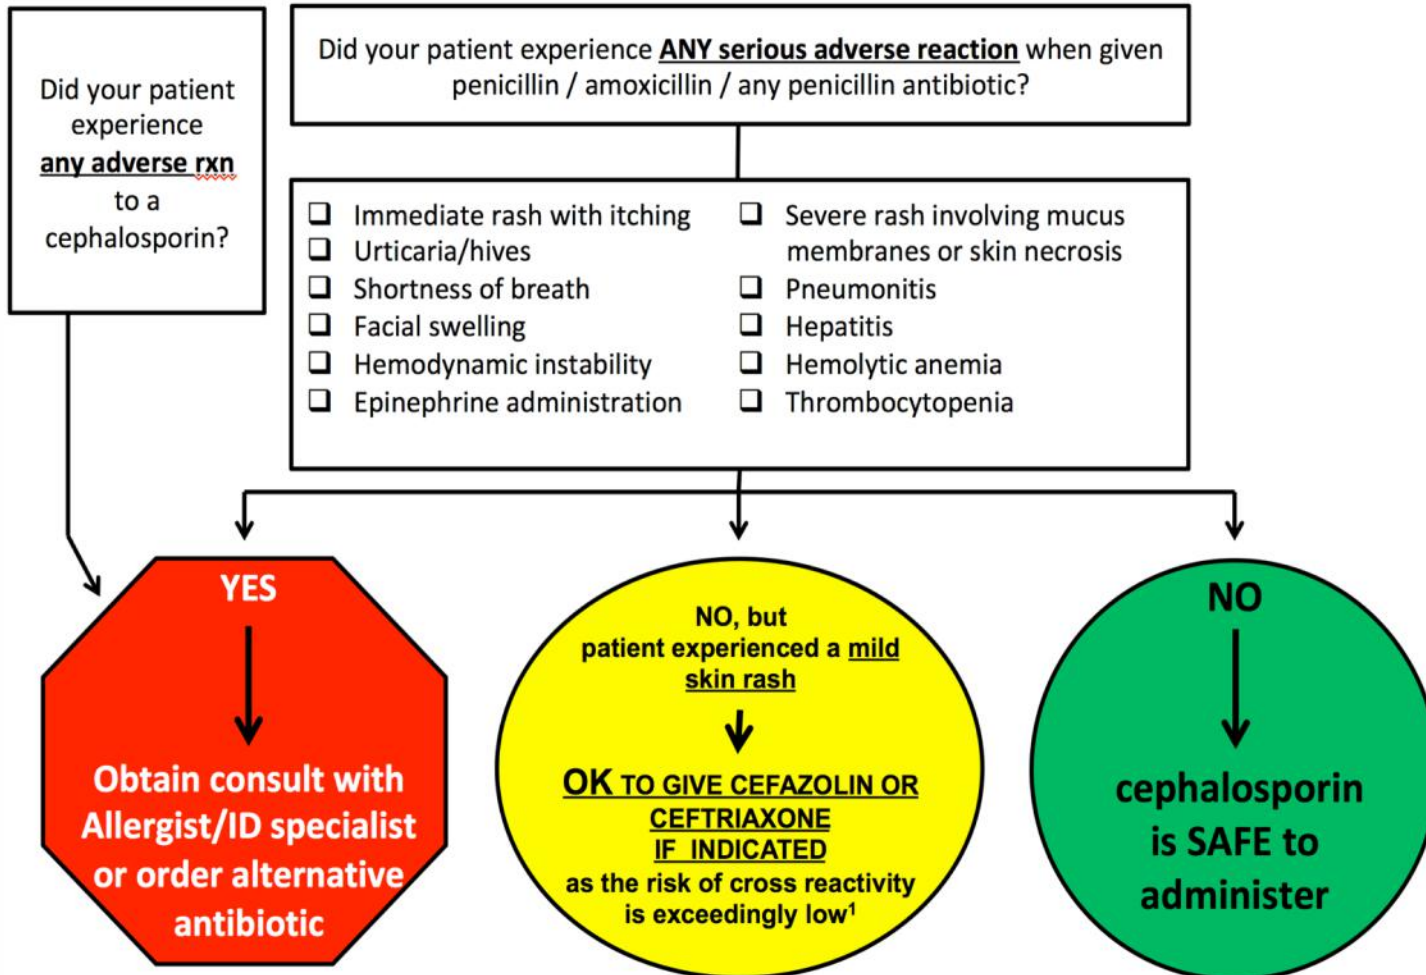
Did your patient experience any adverse rxn to a cephalosporin?

Did your patient experience ANY serious adverse reaction when given penicillin / amoxicillin / any penicillin antibiotic?

❑ Immediate rash with itching
❑ Urticaria/hives
❑ Shortness of breath
❑ Facial swelling
❑ Hemodynamic instability
❑ Epinephrine administration

❑ Severe rash involving mucus membranes or skin necrosis
❑ Pneumonitis
❑ Hepatitis
❑ Hemolytic anemia
❑ Thrombocytopenia

YES

Obtain consult with Allergist/ID specialist or order alternative antibiotic

NO, but patient experienced a mild skin rash

OK TO GIVE CEFAZOLIN OR CEFTRIAXONE IF INDICATED as the risk of cross reactivity is exceedingly low$^1$

NO

cephalosporin is SAFE to administer